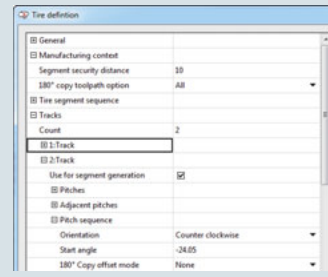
Tire defintion

| | |
|---|---|
| ⊞ General | |
| ⊟ Manufacturing context | |
| Segment security distance | 10 |
| 180° copy toolpath option | All |
| ⊞ Tire segment sequence | |
| ⊟ Tracks | |
| Count | 2 |
| ⊞ 1:Track | |
| ⊟ 2:Track | |
| Use for segment generation | ☑ |
| ⊞ Pitches | |
| ⊞ Adjacent pitches | |
| ⊟ Pitch sequence | |
| Orientation | Counter clockwise |
| Start angle | -24.05 |
| 180° Copy offset mode | None |